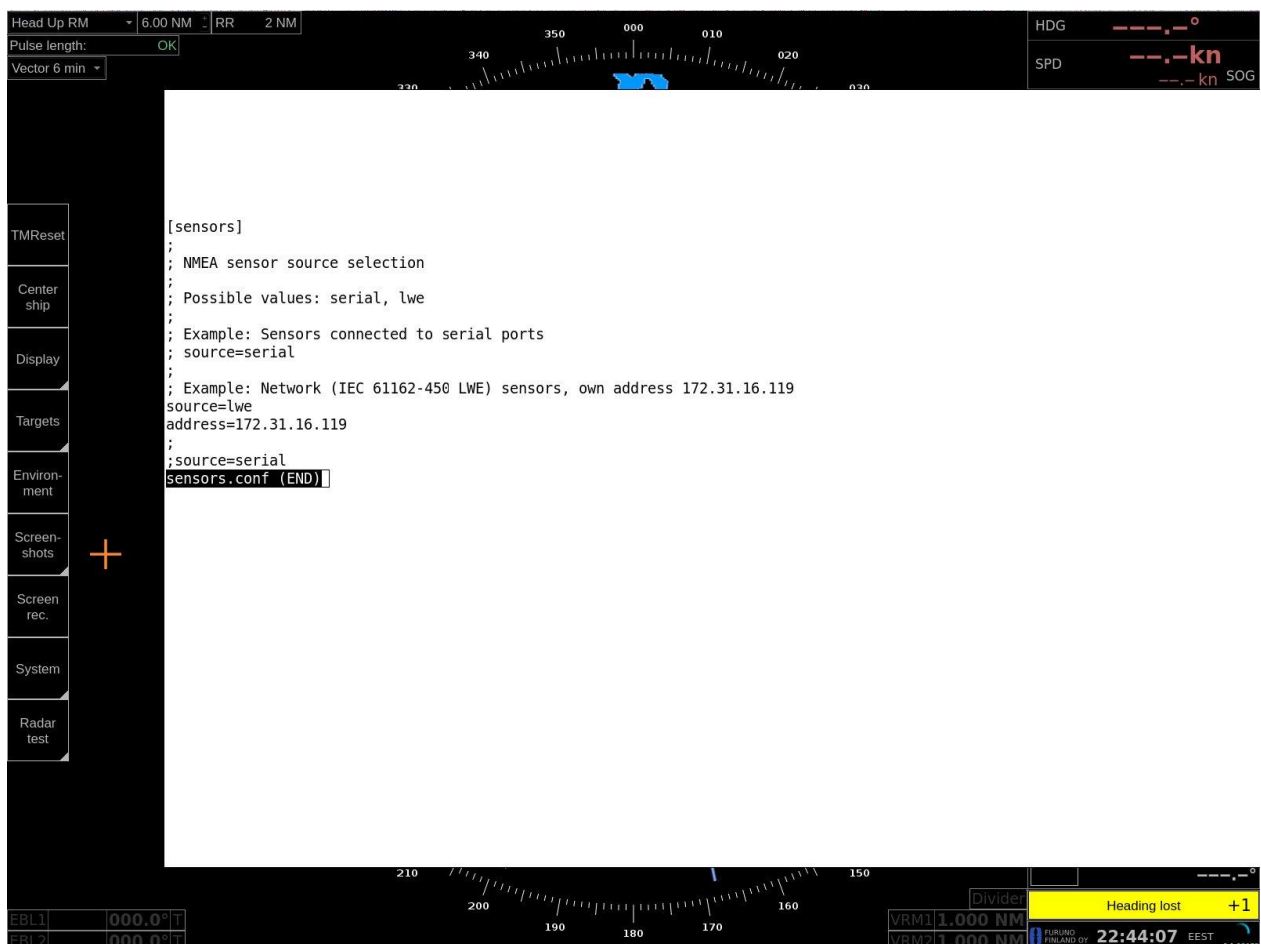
Head Up RM 6.00 NM RR 2 NM
Pulse length: OK
Vector 6 min

350 000 010
340 020
330 030

HDG ---.-°
SPD --.-kn
--.- kn SOG

TMReset
Center ship
Display
Targets
Environ-ment
Screen-shots
Screen rec.
System
Radar test

[sensors]
;
; NMEA sensor source selection
;
; Possible values: serial, lwe
;
; Example: Sensors connected to serial ports
; source=serial
;
; Example: Network (IEC 61162-450 LWE) sensors, own address 172.31.16.119
source=lwe
address=172.31.16.119
;
;source=serial
sensors.conf (END)

210 150
200 160
190 180 170

---.-°
Divider
EBL1 000.0° T
EBL2 000.0° T
VRM1 1.000 NM
VRM2 1.000 NM
Heading lost +1
FURUNO FINLAND OY 22:44:07 EEST